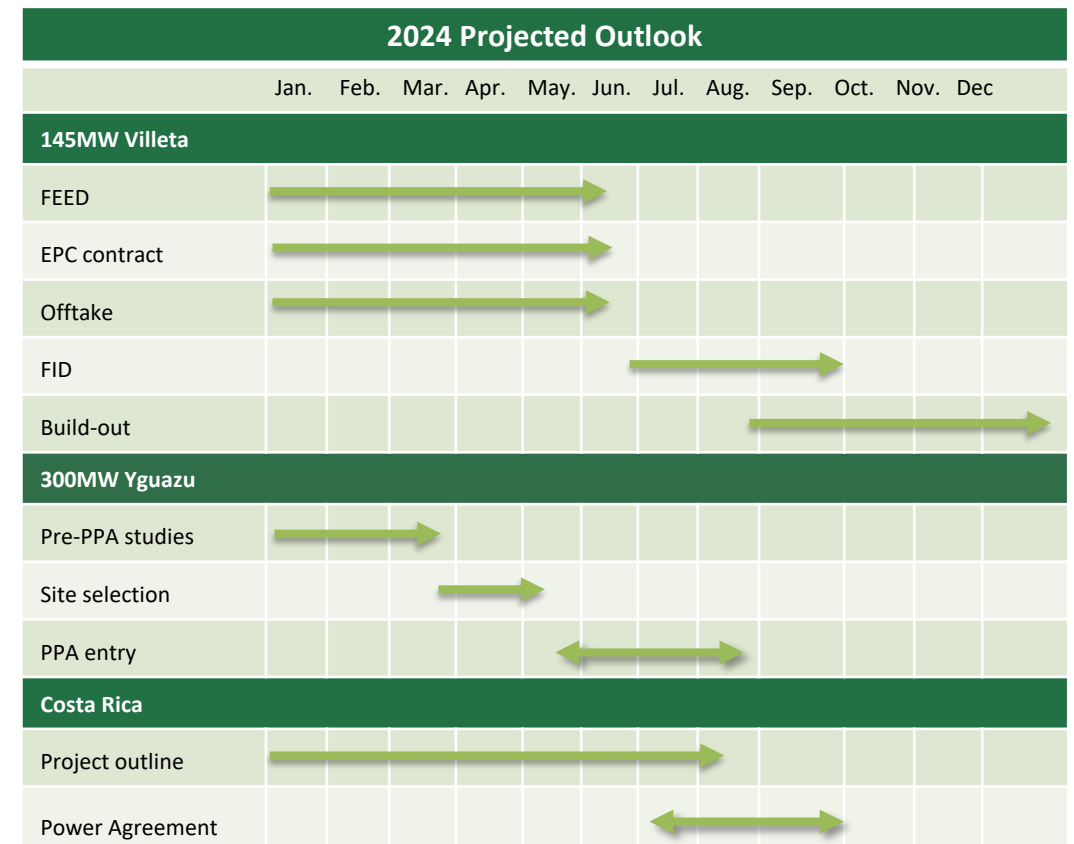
2024 Projected Outlook

| | Jan. | Feb. | Mar. | Apr. | May. | Jun. | Jul. | Aug. | Sep. | Oct. | Nov. | Dec |
|---|---|---|---|---|---|---|---|---|---|---|---|---|
| 145MW Villeta | | | | | | | | | | | | |
| FEED | | | | | | | | | | | | |
| EPC contract | | | | | | | | | | | | |
| Offtake | | | | | | | | | | | | |
| FID | | | | | | | | | | | | |
| Build-out | | | | | | | | | | | | |
| 300MW Yguazu | | | | | | | | | | | | |
| Pre-PPA studies | | | | | | | | | | | | |
| Site selection | | | | | | | | | | | | |
| PPA entry | | | | | | | | | | | | |
| Costa Rica | | | | | | | | | | | | |
| Project outline | | | | | | | | | | | | |
| Power Agreement | | | | | | | | | | | | |